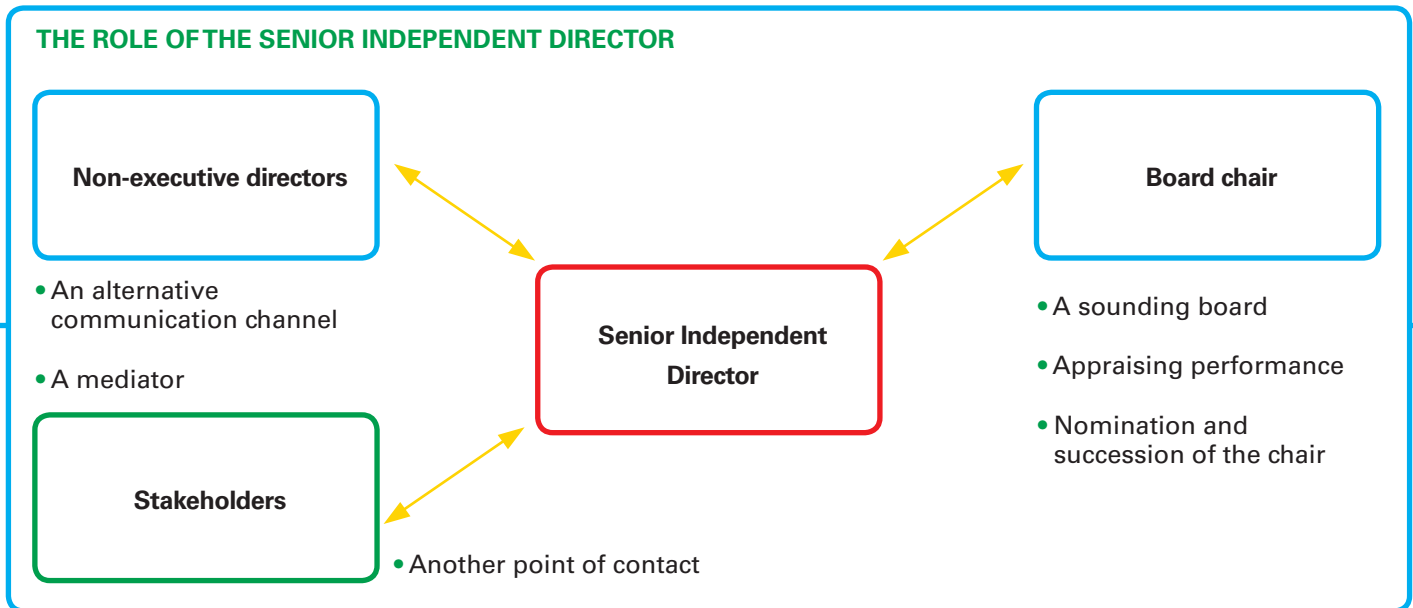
THE ROLE OF THE SENIOR INDEPENDENT DIRECTOR

Non-executive directors

• An alternative communication channel

• A mediator

Stakeholders

Senior Independent Director

Board chair

• A sounding board

• Appraising performance

• Nomination and succession of the chair

• Another point of contact